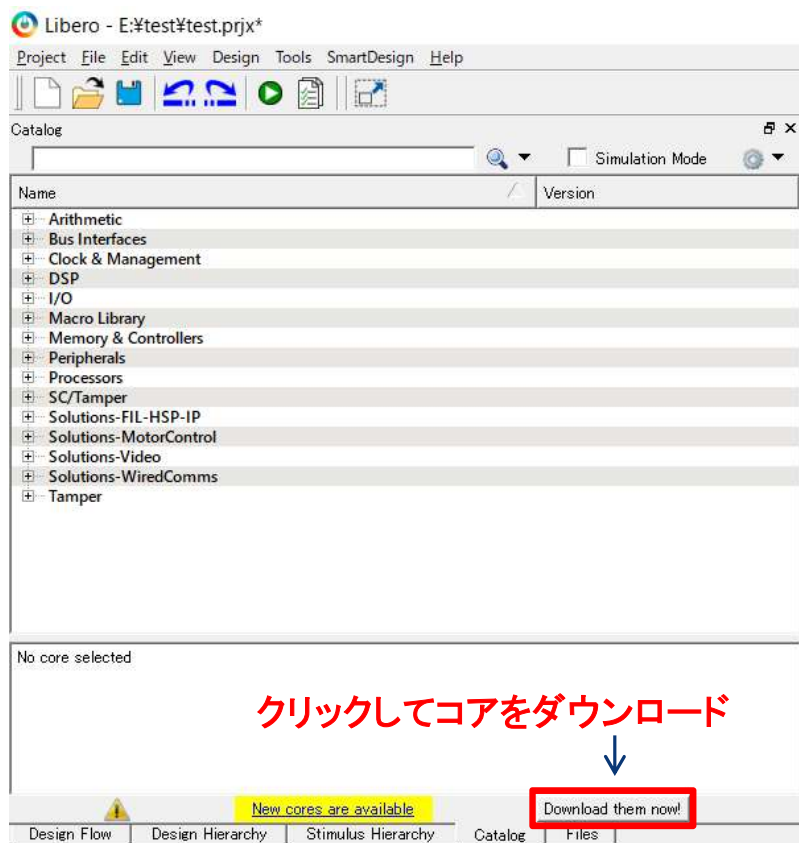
Libero - E:¥test¥test.prjx*

Project File Edit View Design Tools SmartDesign Help

Catalog

Simulation Mode

| Name | Version |
|---|---|
| Arithmetic | |
| Bus Interfaces | |
| Clock & Management | |
| DSP | |
| I/O | |
| Macro Library | |
| Memory & Controllers | |
| Peripherals | |
| Processors | |
| SC/Tamper | |
| Solutions-FIL-HSP-IP | |
| Solutions-MotorControl | |
| Solutions-Video | |
| Solutions-WiredComms | |
| Tamper | |

No core selected

クリックしてコアをダウンロード

New cores are available

Download them now!

Design Flow | Design Hierarchy | Stimulus Hierarchy | Catalog | Files